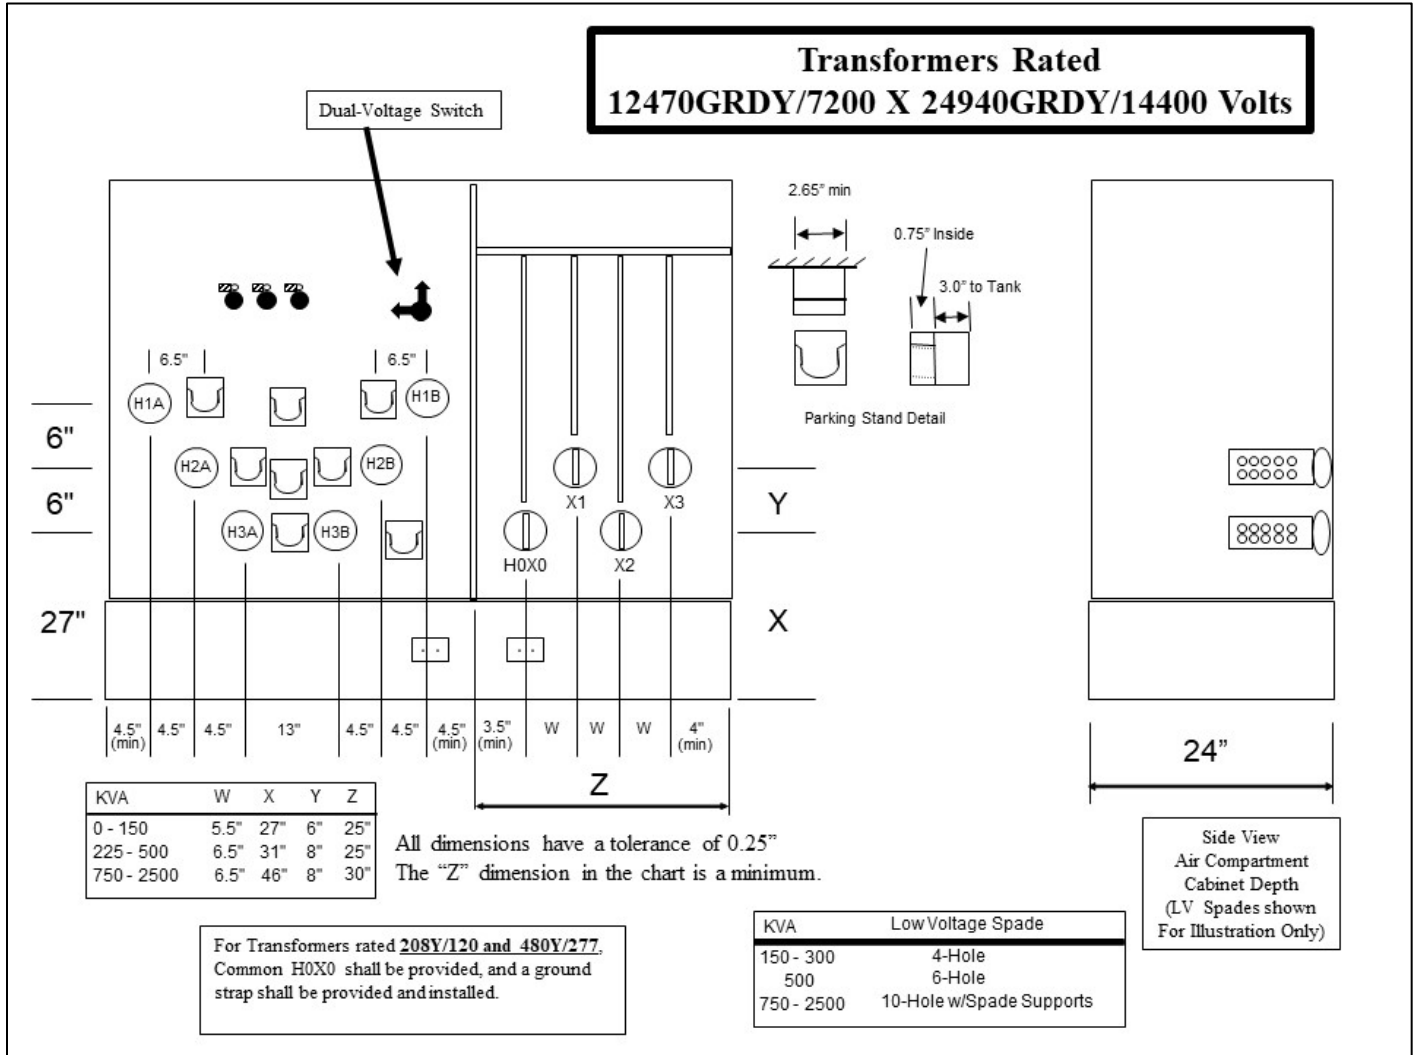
Transformers Rated
12470GRDY/7200 X 24940GRDY/14400 Volts

Dual-Voltage Switch

2.65" min

0.75" Inside

3.0" to Tank

Parking Stand Detail

6.5"

6.5"

H1A

H1B

H2A

H2B

H3A

H3B

X1

X3

H0X0

X2

6"

6"

Y

27"

X

4.5" (min)

4.5"

4.5"

13"

4.5"

4.5"

4.5" (min)

3.5" (min)

W

W

W

4" (min)

Z

24"

| KVA | W | X | Y | Z |
|---|---|---|---|---|
| 0 - 150 | 5.5" | 27" | 6" | 25" |
| 225 - 500 | 6.5" | 31" | 8" | 25" |
| 750 - 2500 | 6.5" | 46" | 8" | 30" |

All dimensions have a tolerance of 0.25"
The "Z" dimension in the chart is a minimum.

Side View
Air Compartment
Cabinet Depth
(LV Spades shown
For Illustration Only)

For Transformers rated 208Y/120 and 480Y/277, Common H0X0 shall be provided, and a ground strap shall be provided and installed.

| KVA | Low Voltage Spade |
|---|---|
| 150 - 300 | 4-Hole |
| 500 | 6-Hole |
| 750 - 2500 | 10-Hole w/Spade Supports |